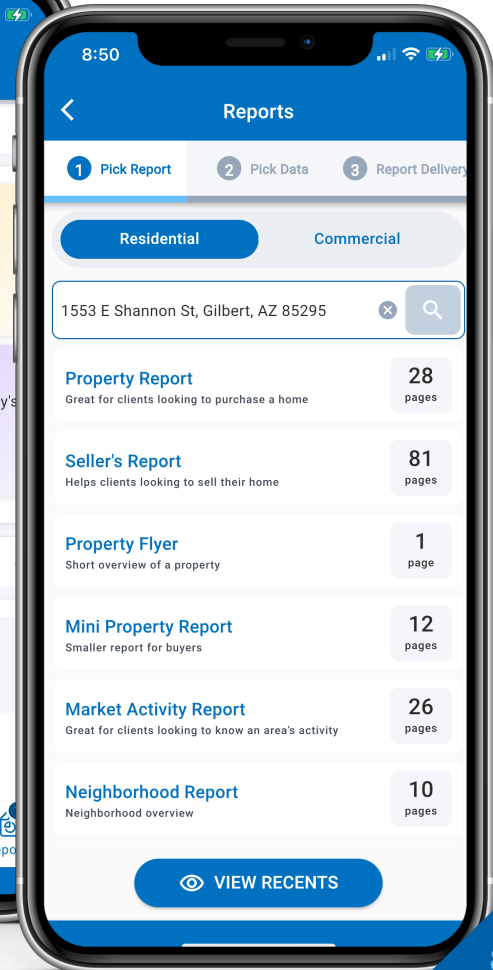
8:50

Reports

1 Pick Report
2 Pick Data
3 Report Delivery

Residential
Commercial

1553 E Shannon St, Gilbert, AZ 85295

Property Report
Great for clients looking to purchase a home
28 pages

Seller's Report
Helps clients looking to sell their home
81 pages

Property Flyer
Short overview of a property
1 page

Mini Property Report
Smaller report for buyers
12 pages

Market Activity Report
Great for clients looking to know an area's activity
26 pages

Neighborhood Report
Neighborhood overview
10 pages

VIEW RECENTS